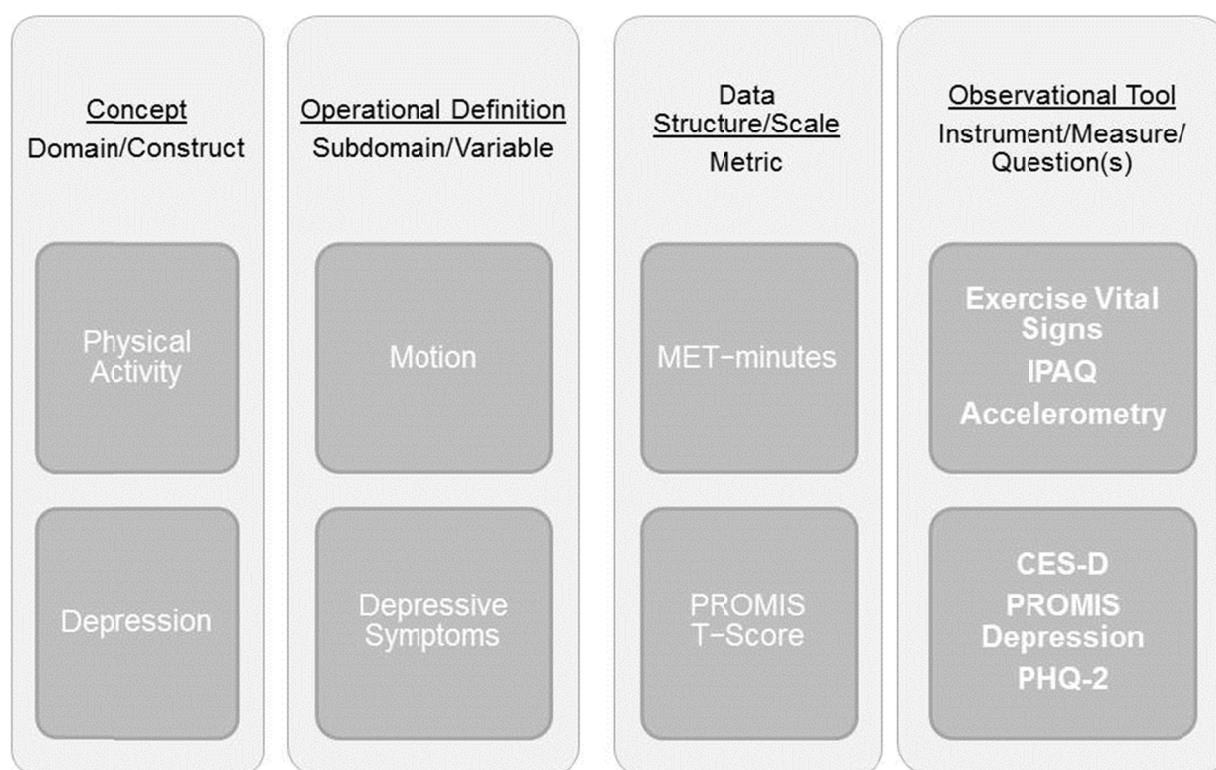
Concept
Domain/Construct

Physical Activity

Depression

Operational Definition
Subdomain/Variable

Motion

Depressive Symptoms

Data
Structure/Scale
Metric

MET-minutes

PROMIS T-Score

Observational Tool
Instrument/Measure/ Question(s)

Exercise Vital Signs
IPAQ
Accelerometry

CES-D
PROMIS Depression
PHQ-2